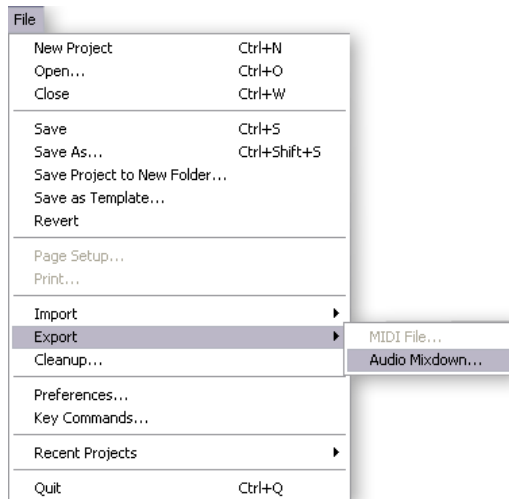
File

New Project Ctrl+N
Open... Ctrl+O
Close Ctrl+W

Save Ctrl+S
Save As... Ctrl+Shift+S
Save Project to New Folder...
Save as Template...
Revert

Page Setup...
Print...

Import
Export
Cleanup...

MIDI File...
Audio Mixdown...

Preferences...
Key Commands...

Recent Projects

Quit Ctrl+Q